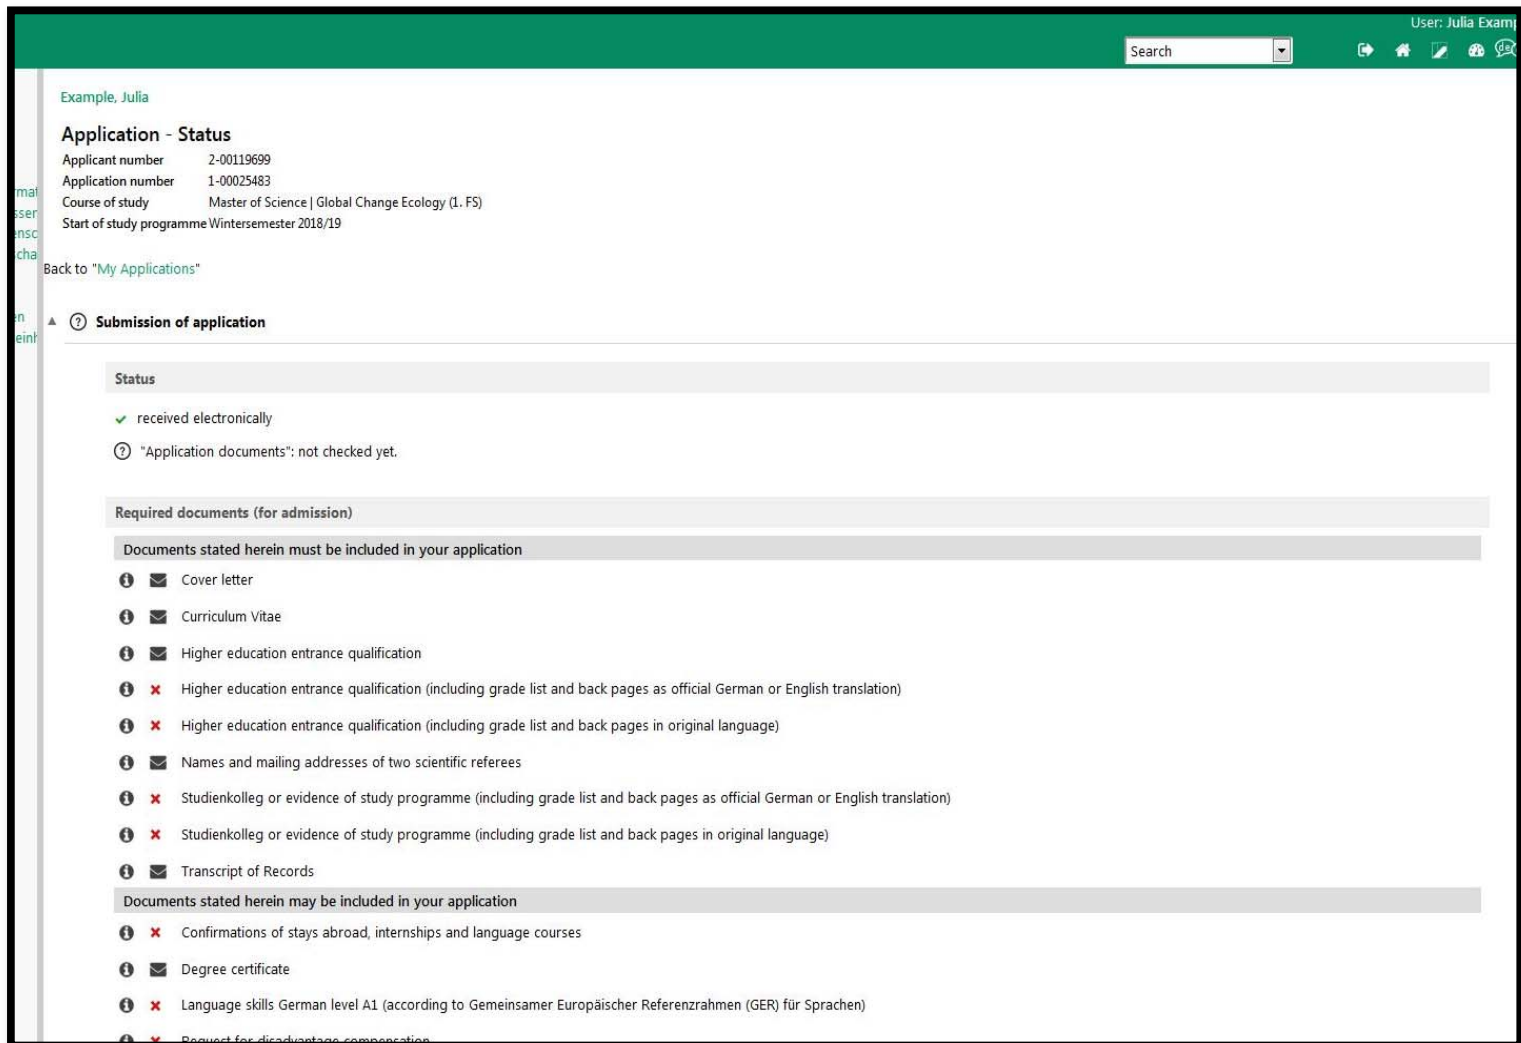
User: Julia Examp

Search

Example, Julia

Application - Status

| Applicant number | 2-00119699 |
|---|---|
| Application number | 1-00025483 |
| Course of study | Master of Science \| Global Change Ecology (1. FS) |
| Start of study programme | Wintersemester 2018/19 |

mat
sser
ensc
cha

Back to "My Applications"

n
einh

Submission of application

Status

received electronically

"Application documents": not checked yet.

Required documents (for admission)

Documents stated herein must be included in your application

Cover letter

Curriculum Vitae

Higher education entrance qualification

Higher education entrance qualification (including grade list and back pages as official German or English translation)

Higher education entrance qualification (including grade list and back pages in original language)

Names and mailing addresses of two scientific referees

Studienkolleg or evidence of study programme (including grade list and back pages as official German or English translation)

Studienkolleg or evidence of study programme (including grade list and back pages in original language)

Transcript of Records

Documents stated herein may be included in your application

Confirmations of stays abroad, internships and language courses

Degree certificate

Language skills German level A1 (according to Gemeinsamer Europäischer Referenzrahmen (GER) für Sprachen)

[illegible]